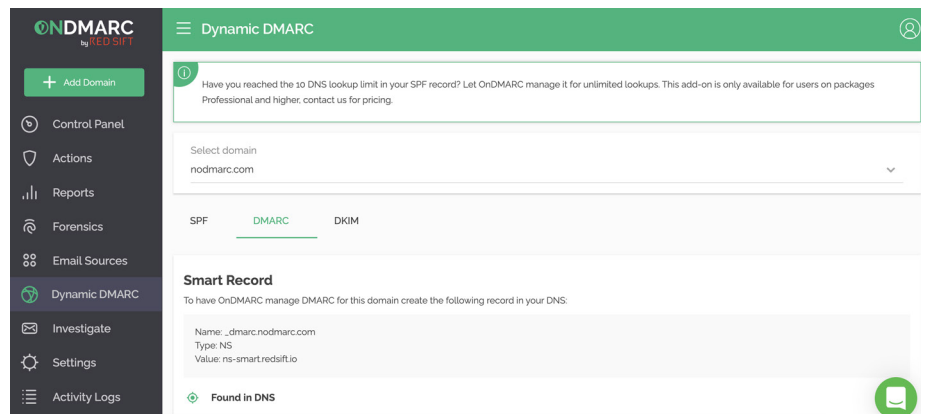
ONDMARC by RED SIFT

+ Add Domain

Control Panel

Actions

Reports

Forensics

Email Sources

Dynamic DMARC

Investigate

Settings

Activity Logs

Dynamic DMARC

Have you reached the 10 DNS lookup limit in your SPF record? Let OnDMARC manage it for unlimited lookups. This add-on is only available for users on packages Professional and higher, contact us for pricing.

Select domain
nodmarc.com

SPF DMARC DKIM

Smart Record

To have OnDMARC manage DMARC for this domain create the following record in your DNS:

Name: _dmarc.nodmarc.com
Type: NS
Value: ns-smart.redsift.io

Found in DNS